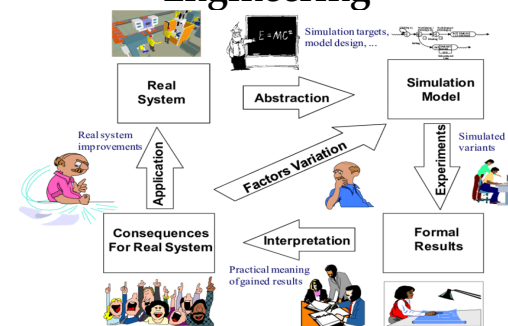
Engineering

$E = MC^2$

Simulation targets, model design, ...

Real System

Abstraction

Simulation Model

Real system improvements

Application

Factors Variation

Experiments

Simulated variants

Consequences For Real System

Interpretation

Formal Results

Practical meaning of gained results